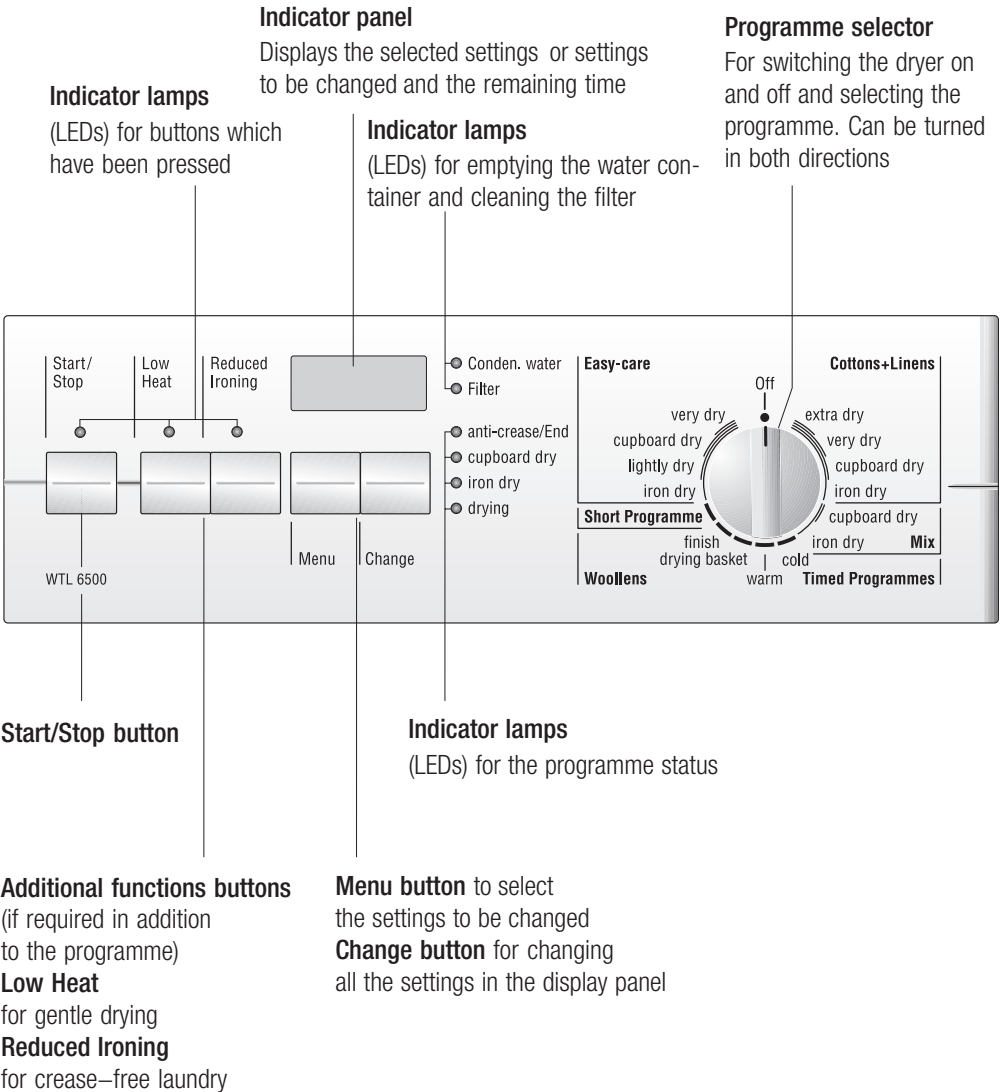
Indicator panel
Displays the selected settings or settings to be changed and the remaining time

Programme selector
For switching the dryer on and off and selecting the programme. Can be turned in both directions

Indicator lamps
(LEDs) for buttons which have been pressed

Indicator lamps
(LEDs) for emptying the water container and cleaning the filter

Start/Stop
Low Heat
Reduced Ironing

Conden. water
Filter
anti-crease/End
cupboard dry
iron dry
drying

Menu
Change
WTL 6500

Easy-care
very dry
cupboard dry
lightly dry
iron dry
Short Programme
finish drying basket
Woollens
warm
Off
Cottons+Linens
extra dry
very dry
cupboard dry
iron dry
cupboard dry
iron dry
Mix
cold
Timed Programmes

Start/Stop button

Indicator lamps
(LEDs) for the programme status

Additional functions buttons
(if required in addition to the programme)
Low Heat
for gentle drying
Reduced Ironing
for crease–free laundry

Menu button to select the settings to be changed
Change button for changing all the settings in the display panel